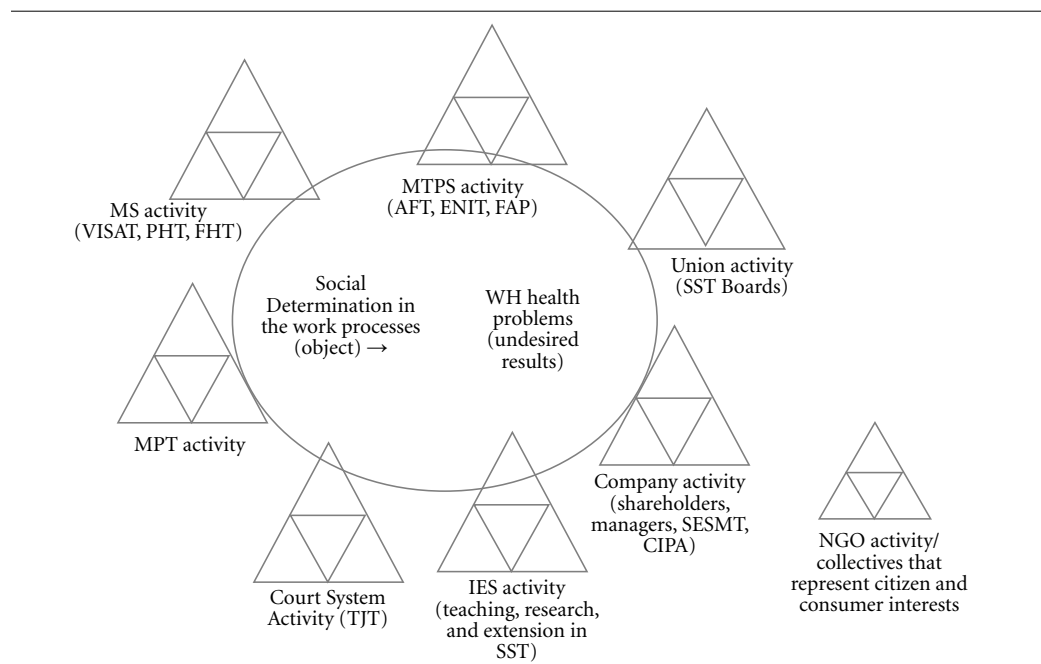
MTPS activity (AFT, ENIT, FAP)

MS activity (VISAT, PHT, FHT)

Union activity (SST Boards)

Social Determination in the work processes (object) →

WH health problems (undesired results)

MPT activity

Company activity (shareholders, managers, SESMT, CIPA)

NGO activity/ collectives that represent citizen and consumer interests

Court System Activity (TJT)

IES activity (teaching, research, and extension in SST)